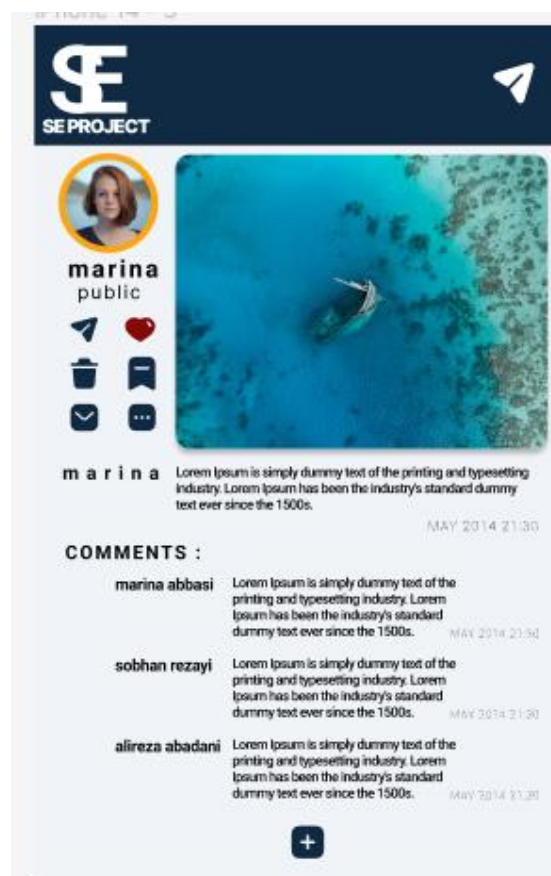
iPhone 14 - 3

SE
SE PROJECT

marina
public

m a r i n a Lorem Ipsum is simply dummy text of the printing and typesetting industry. Lorem Ipsum has been the industry's standard dummy text ever since the 1500s.

MAY 2014 21:30

COMMENTS :

marina abbasi Lorem Ipsum is simply dummy text of the printing and typesetting industry. Lorem Ipsum has been the industry's standard dummy text ever since the 1500s. MAY 2014 21:30

sobhan rezayi Lorem Ipsum is simply dummy text of the printing and typesetting industry. Lorem Ipsum has been the industry's standard dummy text ever since the 1500s. MAY 2014 21:30

alireza abadani Lorem Ipsum is simply dummy text of the printing and typesetting industry. Lorem Ipsum has been the industry's standard dummy text ever since the 1500s. MAY 2014 21:30

+